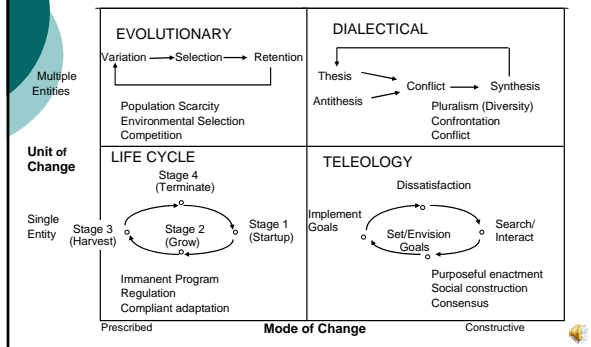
Multiple Entities

Unit of Change

Single Entity

EVOLUTIONARY

Variation → Selection → Retention

Population Scarcity
Environmental Selection
Competition

DIALECTICAL

Thesis
Antithesis
Conflict → Synthesis

Pluralism (Diversity)
Confrontation
Conflict

LIFE CYCLE

Stage 4 (Terminate)
Stage 3 (Harvest)
Stage 2 (Grow)
Stage 1 (Startup)

Immanent Program
Regulation
Compliant adaptation

TELEOLOGY

Dissatisfaction
Implement Goals
Set/Envision Goals
Search/ Interact

Purposeful enactment
Social construction
Consensus

Prescribed
Mode of Change
Constructive